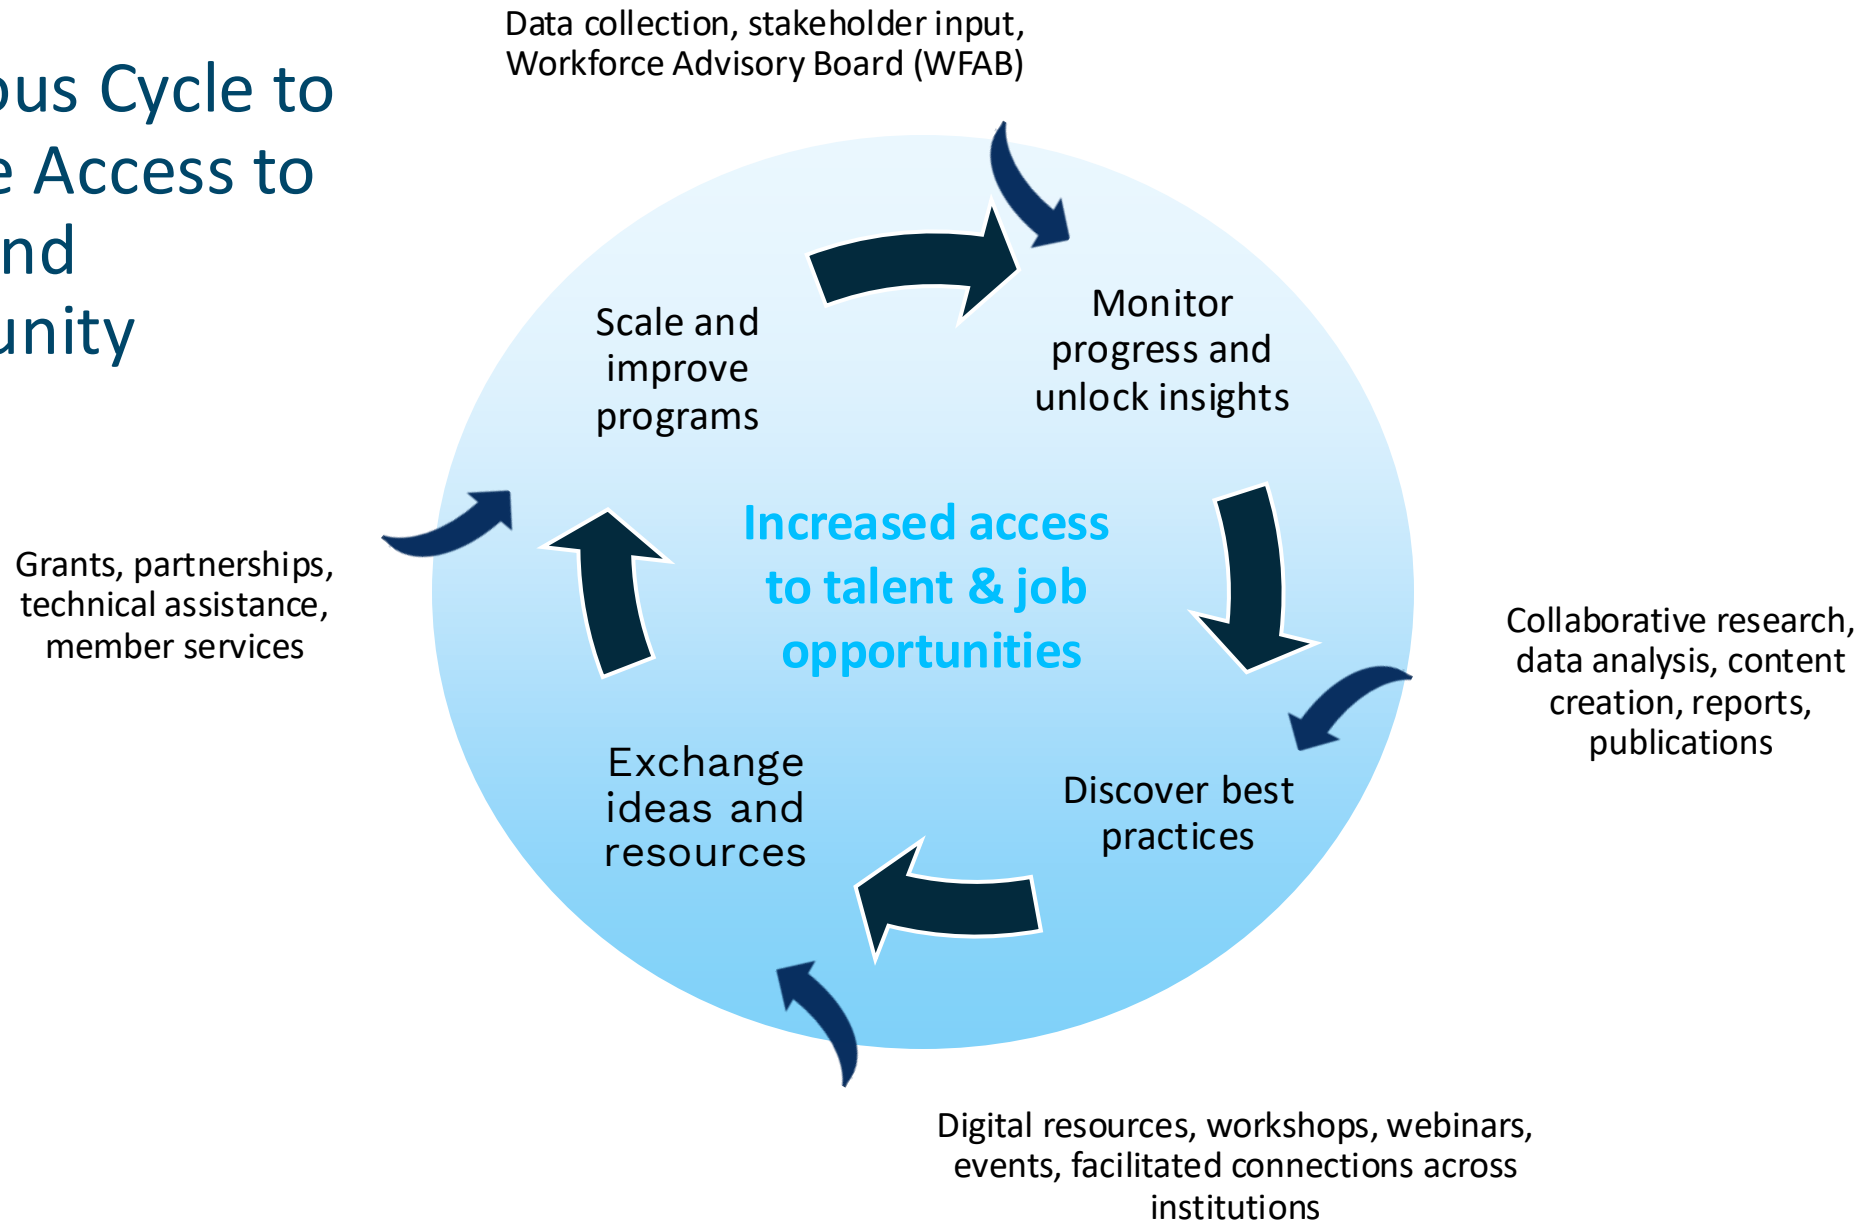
ous Cycle to
e Access to
nd
unity

Data collection, stakeholder input, Workforce Advisory Board (WFAB)

Scale and improve programs

Monitor progress and unlock insights

Increased access to talent & job opportunities

Grants, partnerships, technical assistance, member services

Collaborative research, data analysis, content creation, reports, publications

Exchange ideas and resources

Discover best practices

Digital resources, workshops, webinars, events, facilitated connections across institutions